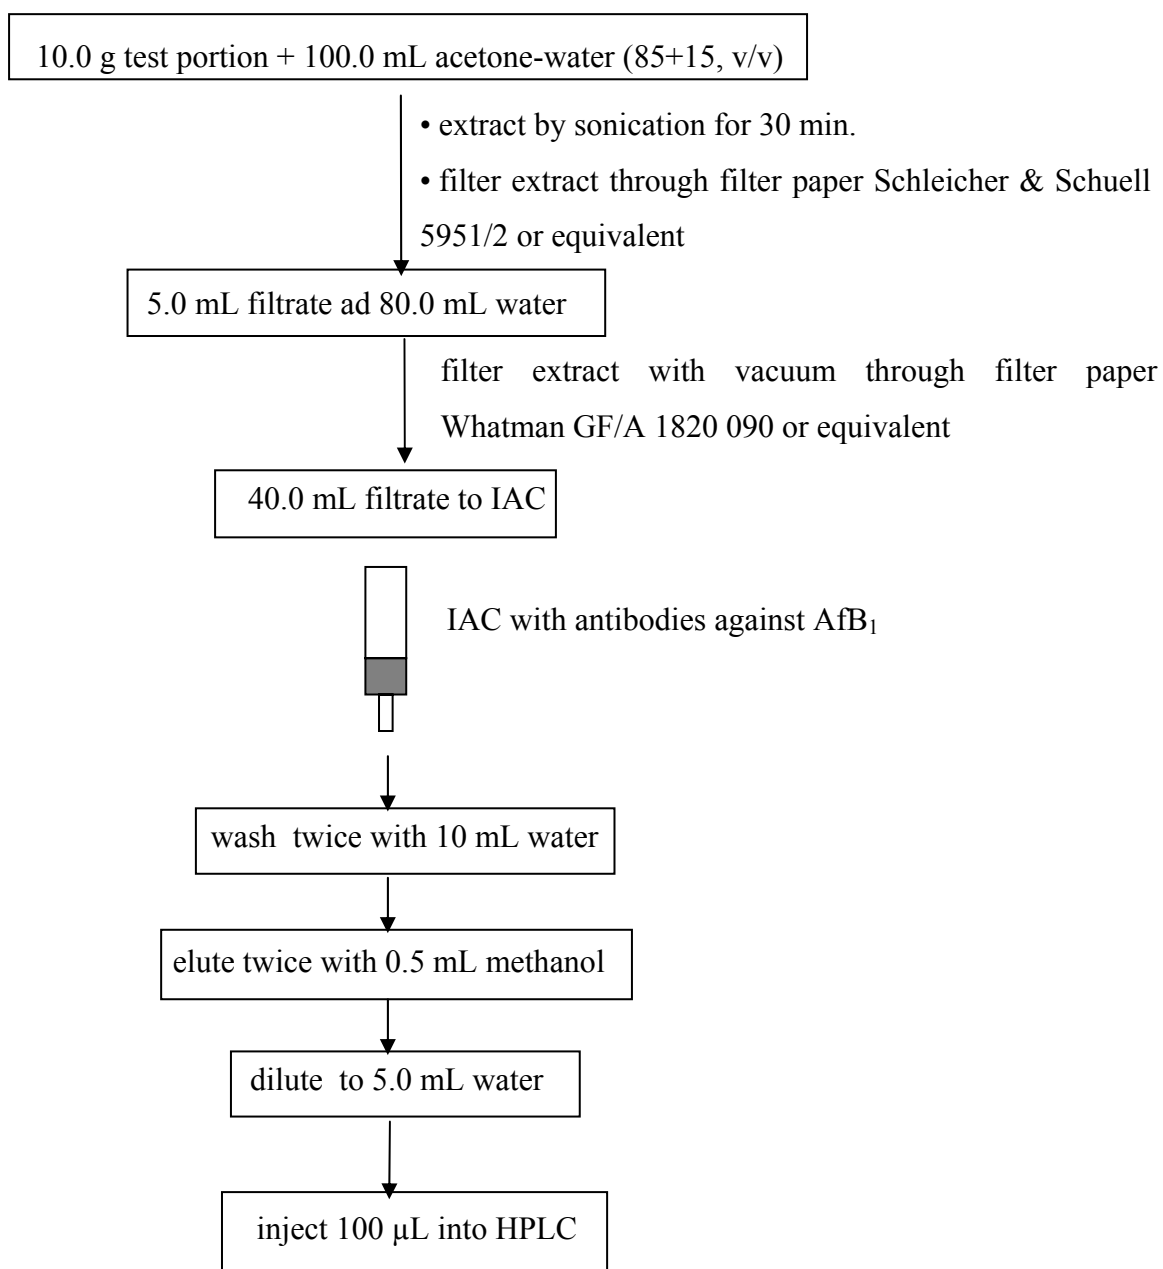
10.0 g test portion + 100.0 mL acetone-water (85+15, v/v)

• extract by sonication for 30 min.

• filter extract through filter paper Schleicher & Schuell 5951/2 or equivalent

5.0 mL filtrate ad 80.0 mL water

filter extract with vacuum through filter paper Whatman GF/A 1820 090 or equivalent

40.0 mL filtrate to IAC

IAC with antibodies against $AfB_1$

wash twice with 10 mL water

elute twice with 0.5 mL methanol

dilute to 5.0 mL water

inject 100 μL into HPLC